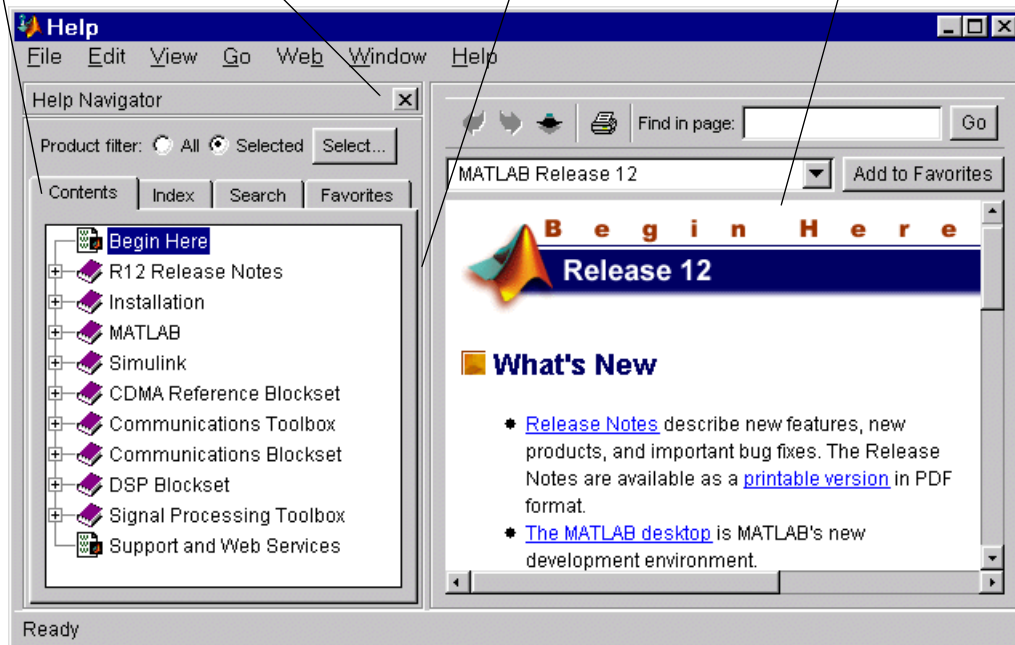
Help

File Edit View Go Web Window Help

Help Navigator

Product filter: All Selected Select...

Contents Index Search Favorites

Begin Here
R12 Release Notes
Installation
MATLAB
Simulink
CDMA Reference Blockset
Communications Toolbox
Communications Blockset
DSP Blockset
Signal Processing Toolbox
Support and Web Services

Find in page: Go

MATLAB Release 12

Add to Favorites

Begin Here

Release 12

What's New

Release Notes describe new features, new products, and important bug fixes. The Release Notes are available as a printable version in PDF format.

The MATLAB desktop is MATLAB's new development environment.

Ready